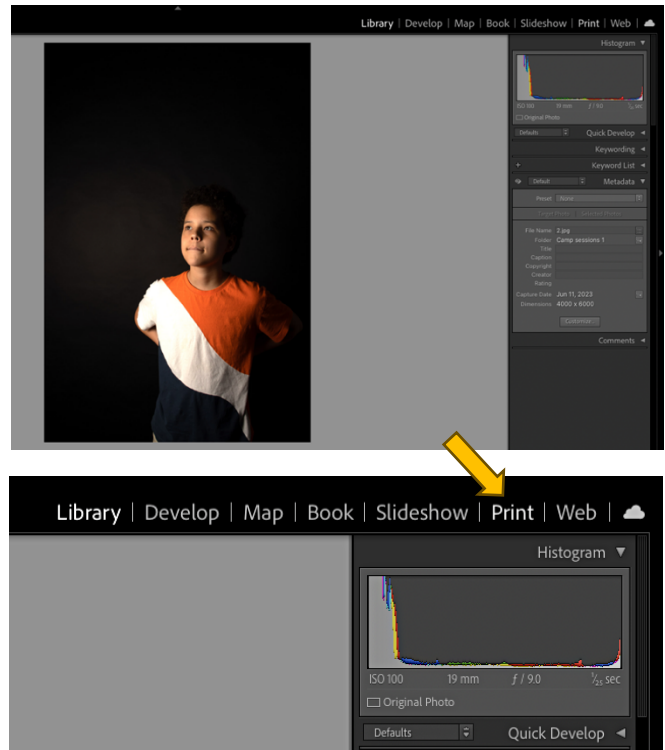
Library | Develop | Map | Book | Slideshow | Print | Web |

Histogram

ISO 100 19 mm ƒ / 9.0 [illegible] sec

Original Photo

Defaults Quick Develop

Keywording

Keyword List

Default Metadata

Preset None

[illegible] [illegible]

File Name 2.jpg
Folder Camp sessions 1
Title
Caption
Copyright
Creator
Rating
Capture Date Jun 11, 2023
Dimensions 4000 x 6000

Customize

Comments

Library | Develop | Map | Book | Slideshow | Print | Web |

Histogram ▼

ISO 100 19 mm ƒ / 9.0 $\frac{1}{25}$ sec

Original Photo

Defaults Quick Develop ◄